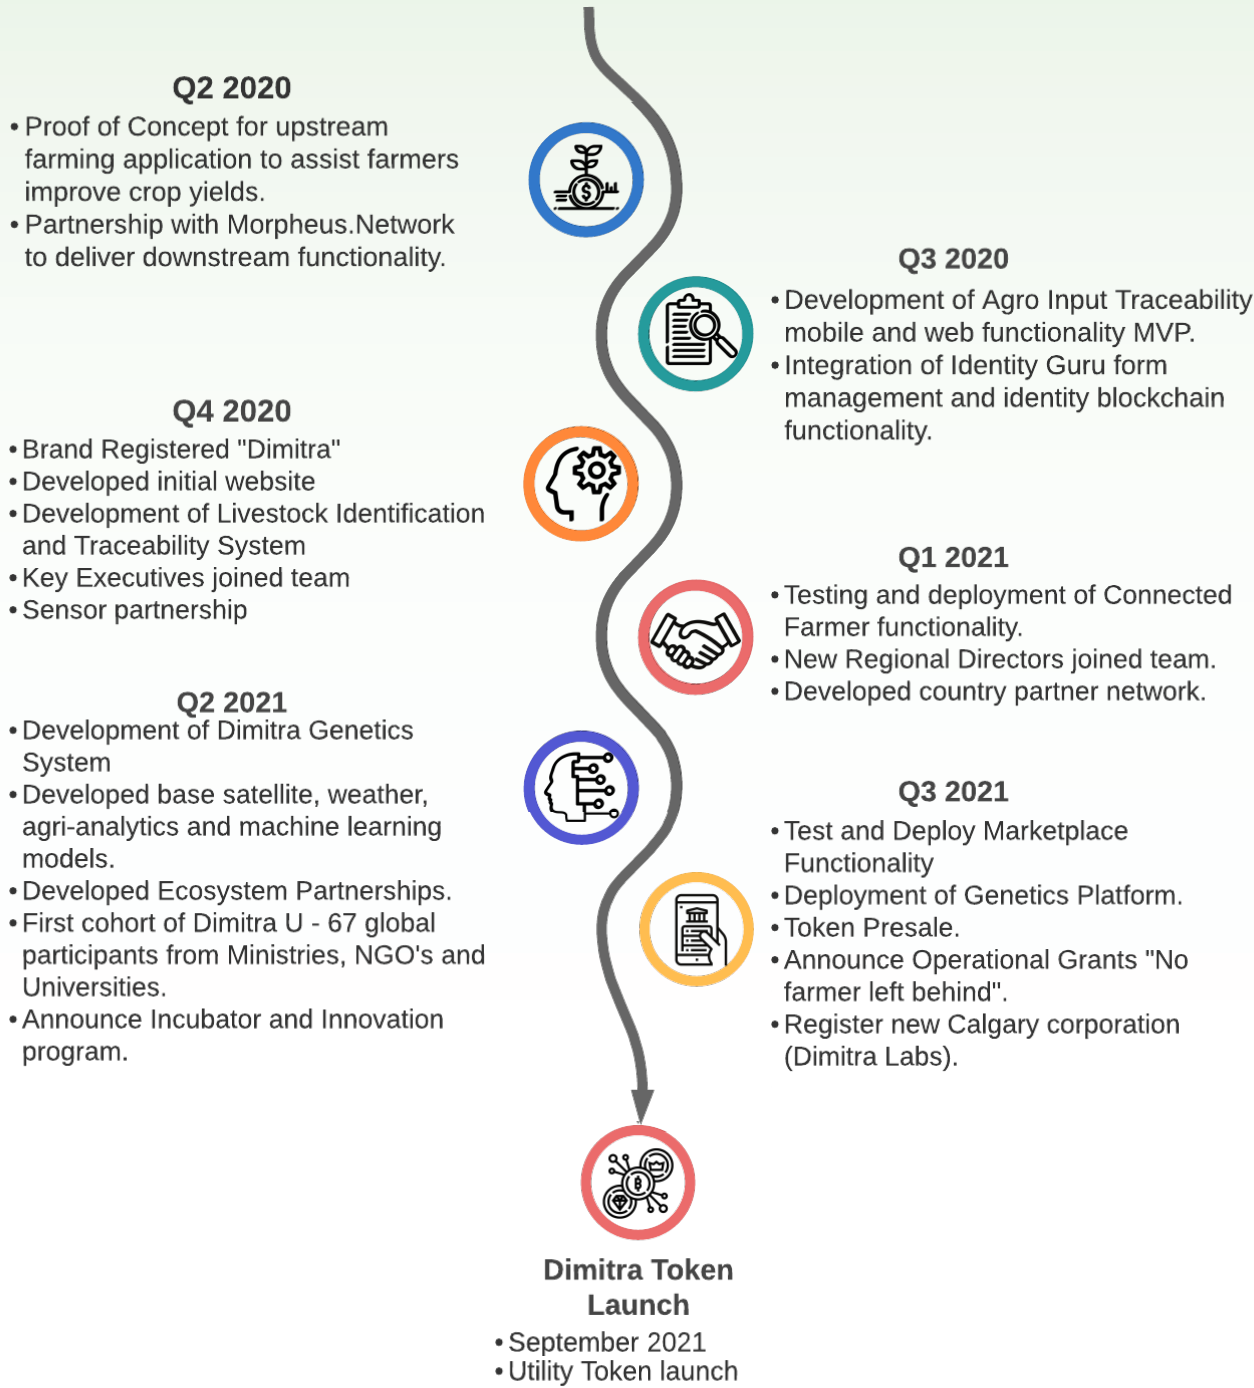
Q2 2020

• Proof of Concept for upstream farming application to assist farmers improve crop yields.
• Partnership with Morpheus.Network to deliver downstream functionality.

Q3 2020

• Development of Agro Input Traceability mobile and web functionality MVP.
• Integration of Identity Guru form management and identity blockchain functionality.

Q4 2020

• Brand Registered "Dimitra"
• Developed initial website
• Development of Livestock Identification and Traceability System
• Key Executives joined team
• Sensor partnership

Q1 2021

• Testing and deployment of Connected Farmer functionality.
• New Regional Directors joined team.
• Developed country partner network.

Q2 2021

• Development of Dimitra Genetics System
• Developed base satellite, weather, agri-analytics and machine learning models.
• Developed Ecosystem Partnerships.
• First cohort of Dimitra U - 67 global participants from Ministries, NGO's and Universities.
• Announce Incubator and Innovation program.

Q3 2021

• Test and Deploy Marketplace Functionality
• Deployment of Genetics Platform.
• Token Presale.
• Announce Operational Grants "No farmer left behind".
• Register new Calgary corporation (Dimitra Labs).

Dimitra Token Launch

• September 2021
• Utility Token launch